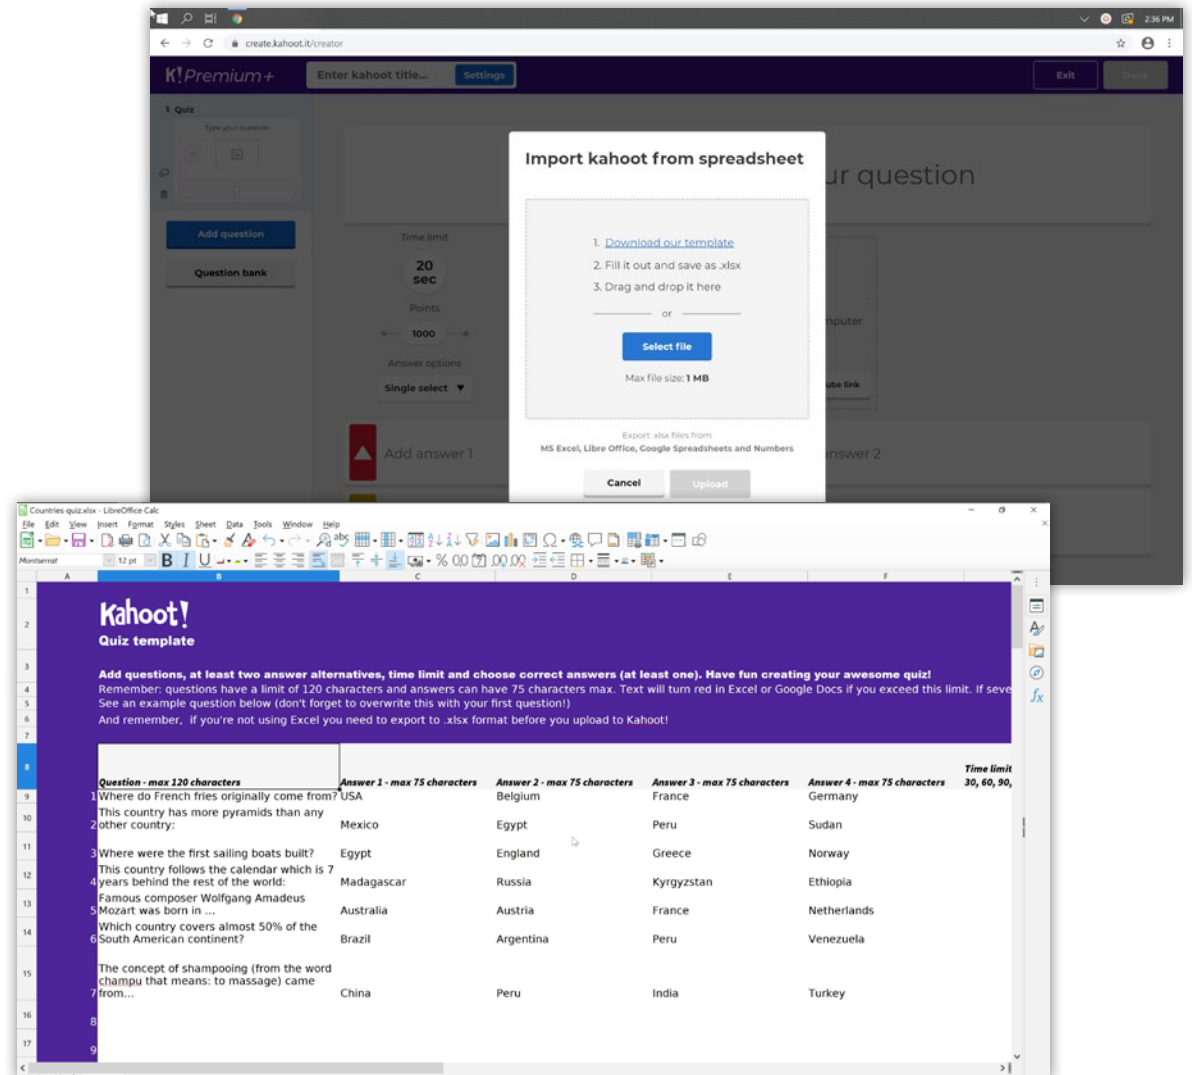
2:36 PM

create.kahoot.it/creator

K! Premium+ Enter kahoot title... Settings Exit Done

1 Quiz

Type your question

Add question

Question bank

Time limit

20 sec

Points

1000

Answer options

Single select

ur question

mputer

ube link

Add answer 1

nswer 2

Import kahoot from spreadsheet

1. Download our template

2. Fill it out and save as .xlsx

3. Drag and drop it here

or

Select file

Max file size: 1 MB

Export .xlsx files from

MS Excel, Libre Office, Google Spreadsheets and Numbers

Cancel Upload

Countries quiz.xlsx - LibreOffice Calc

File Edit View Insert Format Styles Sheet Data Tools Window Help

Montserrat 12 pt

A B C D E F

Kahoot!

Quiz template

Add questions, at least two answer alternatives, time limit and choose correct answers (at least one). Have fun creating your awesome quiz!

Remember: questions have a limit of 120 characters and answers can have 75 characters max. Text will turn red in Excel or Google Docs if you exceed this limit. If seve

See an example question below (don't forget to overwrite this with your first question!)

And remember, if you're not using Excel you need to export to .xlsx format before you upload to Kahoot!

| | Question - max 120 characters | Answer 1 - max 75 characters | Answer 2 - max 75 characters | Answer 3 - max 75 characters | Answer 4 - max 75 characters | Time limit 30, 60, 90, |
|---|---|---|---|---|---|---|
| 1 | Where do French fries originally come from? | USA | Belgium | France | Germany | |
| 2 | This country has more pyramids than any other country: | Mexico | Egypt | Peru | Sudan | |
| 3 | Where were the first sailing boats built? | Egypt | England | Greece | Norway | |
| 4 | This country follows the calendar which is 7 years behind the rest of the world: | Madagascar | Russia | Kyrgyzstan | Ethiopia | |
| 5 | Famous composer Wolfgang Amadeus Mozart was born in ... | Australia | Austria | France | Netherlands | |
| 6 | Which country covers almost 50% of the South American continent? | Brazil | Argentina | Peru | Venezuela | |
| 7 | The concept of shampooing (from the word champu that means: to massage) came from... | China | Peru | India | Turkey | |
| 8 | | | | | | |
| 9 | | | | | | |